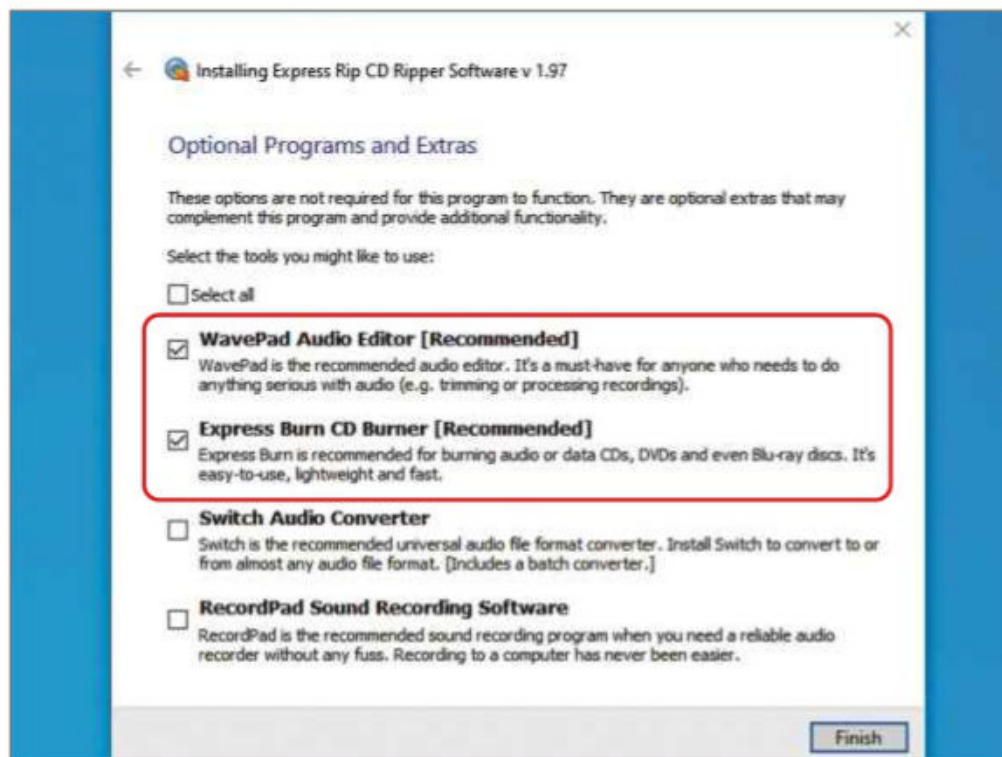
Installing Express Rip CD Ripper Software v 1.97

Optional Programs and Extras

These options are not required for this program to function. They are optional extras that may complement this program and provide additional functionality.

Select the tools you might like to use:

Select all

WavePad Audio Editor [Recommended]
WavePad is the recommended audio editor. It's a must-have for anyone who needs to do anything serious with audio (e.g. trimming or processing recordings).

Express Burn CD Burner [Recommended]
Express Burn is recommended for burning audio or data CDs, DVDs and even Blu-ray discs. It's easy-to-use, lightweight and fast.

Switch Audio Converter
Switch is the recommended universal audio file format converter. Install Switch to convert to or from almost any audio file format. [Includes a batch converter.]

RecordPad Sound Recording Software
RecordPad is the recommended sound recording program when you need a reliable audio recorder without any fuss. Recording to a computer has never been easier.

Finish